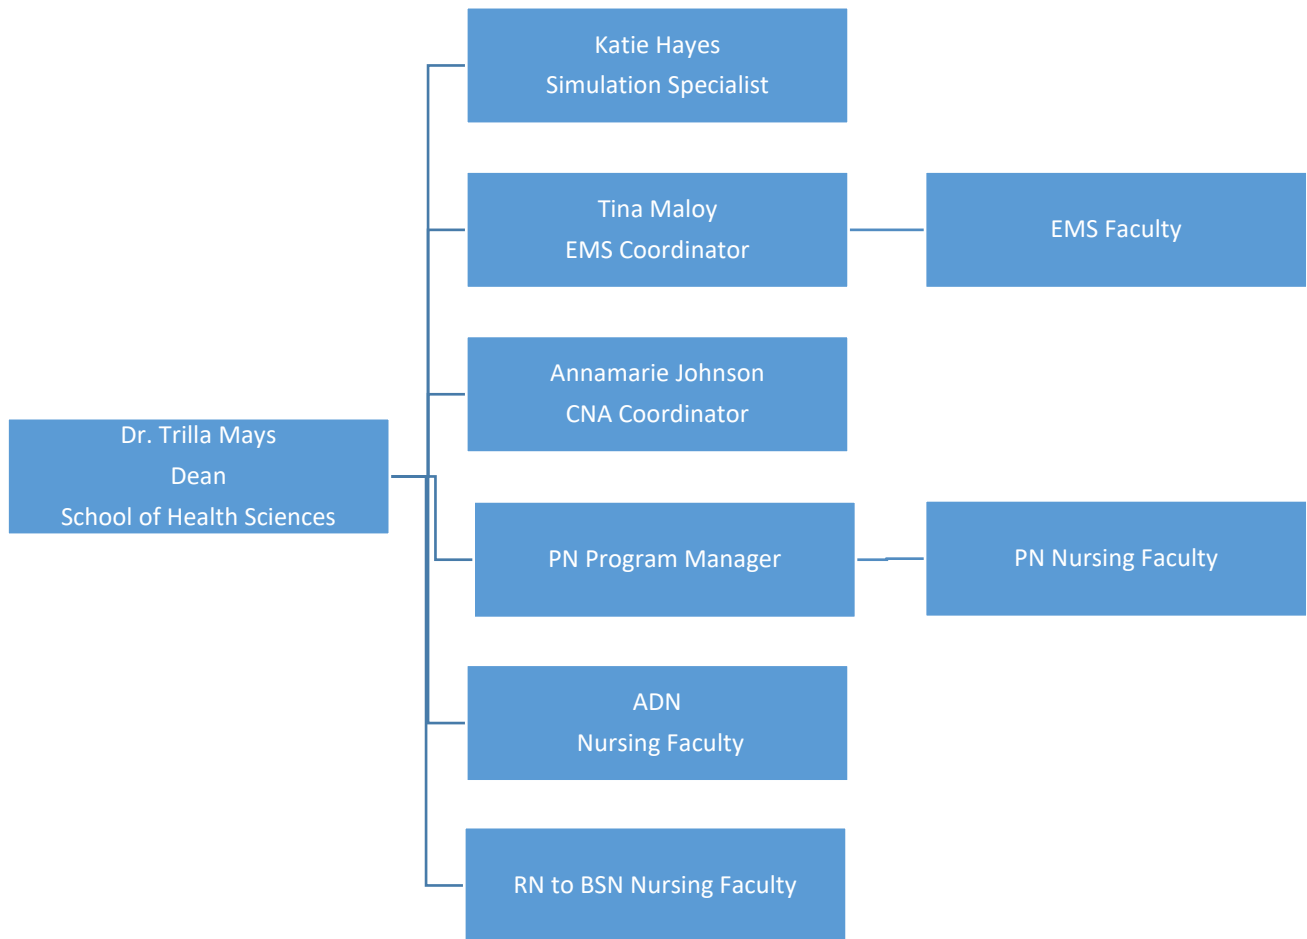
Dr. Trilla Mays
Dean
School of Health Sciences

Katie Hayes
Simulation Specialist

Tina Maloy
EMS Coordinator

EMS Faculty

Annamarie Johnson
CNA Coordinator

PN Program Manager

PN Nursing Faculty

ADN
Nursing Faculty

RN to BSN Nursing Faculty